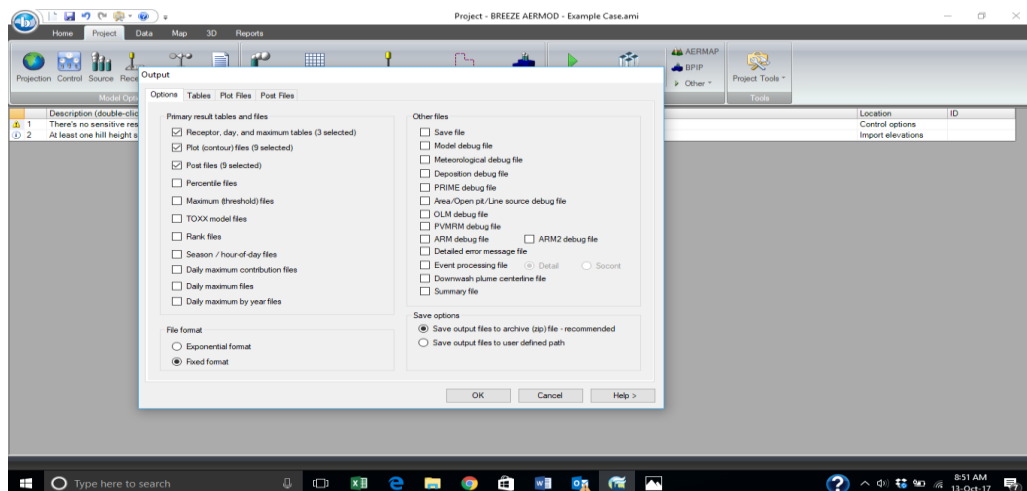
Project - BREEZE AERMOD - Example Case.ami

Home Project Data Map 3D Reports

Projection Control Source Rece

Model Opti

AERMAP
BPIP
Other

Project Tools

Tools

Description (double-clic
1 There's no sensitive res
2 At least one hill height s

Location ID
Control options
Import elevations

Output

Options Tables Plot Files Post Files

Primary result tables and files

Receptor, day, and maximum tables (3 selected)
Plot (contour) files (9 selected)
Post files (9 selected)
Percentile files
Maximum (threshold) files
TOXX model files
Rank files
Season / hour-of-day files
Daily maximum contribution files
Daily maximum files
Daily maximum by year files

File format

Exponential format
Fixed format

Other files

Save file
Model debug file
Meteorological debug file
Deposition debug file
PRIME debug file
Area/Open pit/Line source debug file
OLM debug file
PVMRM debug file
ARM debug file
ARM2 debug file
Detailed error message file
Event processing file
Detail
Soconf
Downwash plume centerline file
Summary file

Save options

Save output files to archive (zip) file - recommended
Save output files to user defined path

OK Cancel Help >

Type here to search

8:51 AM
13-Oct-17